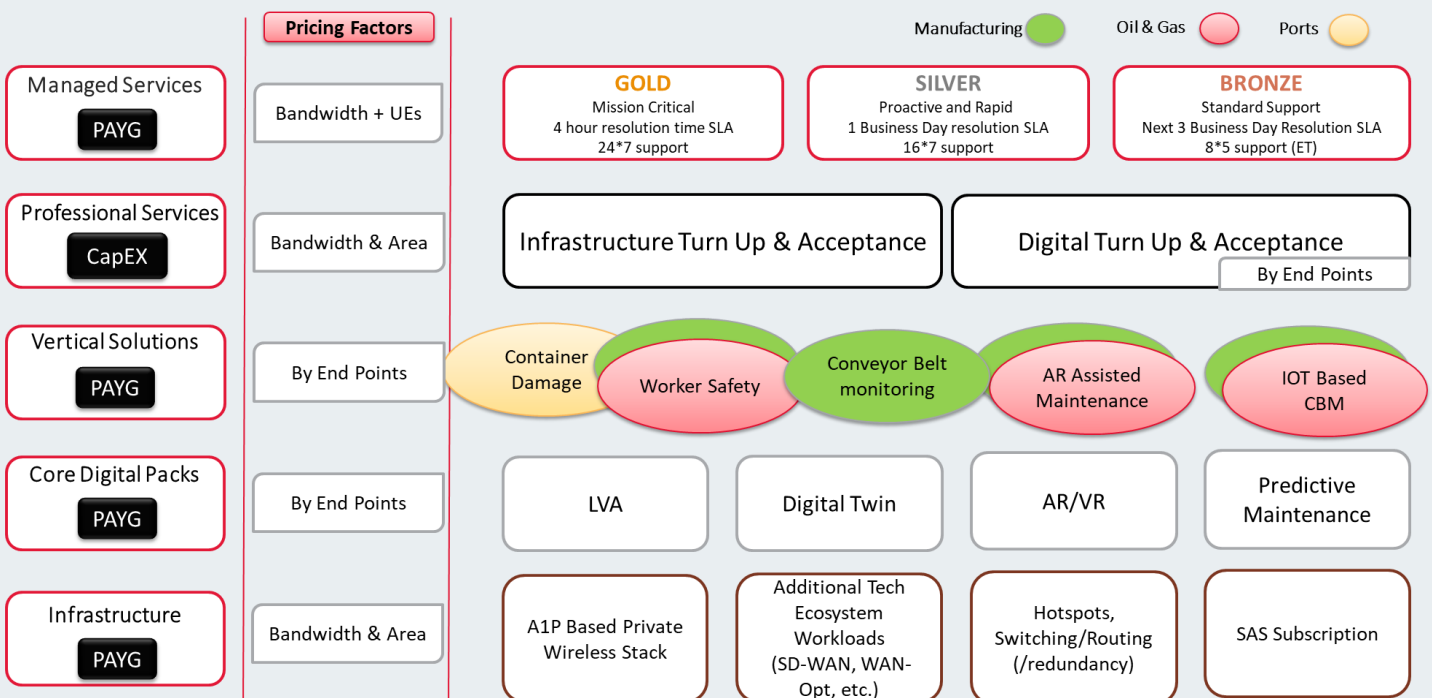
Pricing Factors

Manufacturing
Oil & Gas
Ports

Managed Services
PAYG

Bandwidth + UEs

GOLD
Mission Critical
4 hour resolution time SLA
24*7 support

SILVER
Proactive and Rapid
1 Business Day resolution SLA
16*7 support

BRONZE
Standard Support
Next 3 Business Day Resolution SLA
8*5 support (ET)

Professional Services
CapEX

Bandwidth & Area

Infrastructure Turn Up & Acceptance

Digital Turn Up & Acceptance
By End Points

Vertical Solutions
PAYG

By End Points

Container Damage

Worker Safety

Conveyor Belt monitoring

AR Assisted Maintenance

IOT Based CBM

Core Digital Packs
PAYG

By End Points

LVA

Digital Twin

AR/VR

Predictive Maintenance

Infrastructure
PAYG

Bandwidth & Area

A1P Based Private Wireless Stack

Additional Tech Ecosystem Workloads (SD-WAN, WAN-Opt, etc.)

Hotspots, Switching/Routing (/redundancy)

SAS Subscription